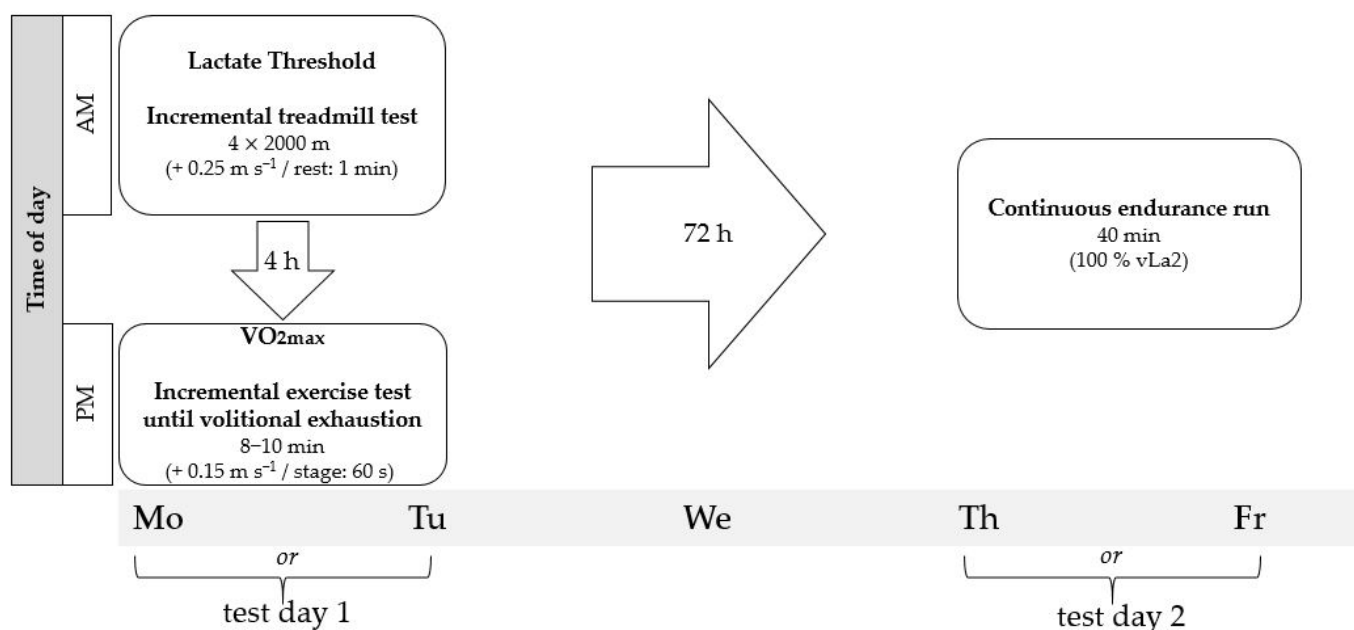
Time of day

AM

Lactate Threshold

Incremental treadmill test
4 × 2000 m
(+ 0.25 m $s^{-1}$ / rest: 1 min)

4 h

PM

$VO_{2max}$

Incremental exercise test until volitional exhaustion
8–10 min
(+ 0.15 m $s^{-1}$ / stage: 60 s)

72 h

Continuous endurance run
40 min
(100 % vLa2)

Mo Tu We Th Fr

or

test day 1

or

test day 2